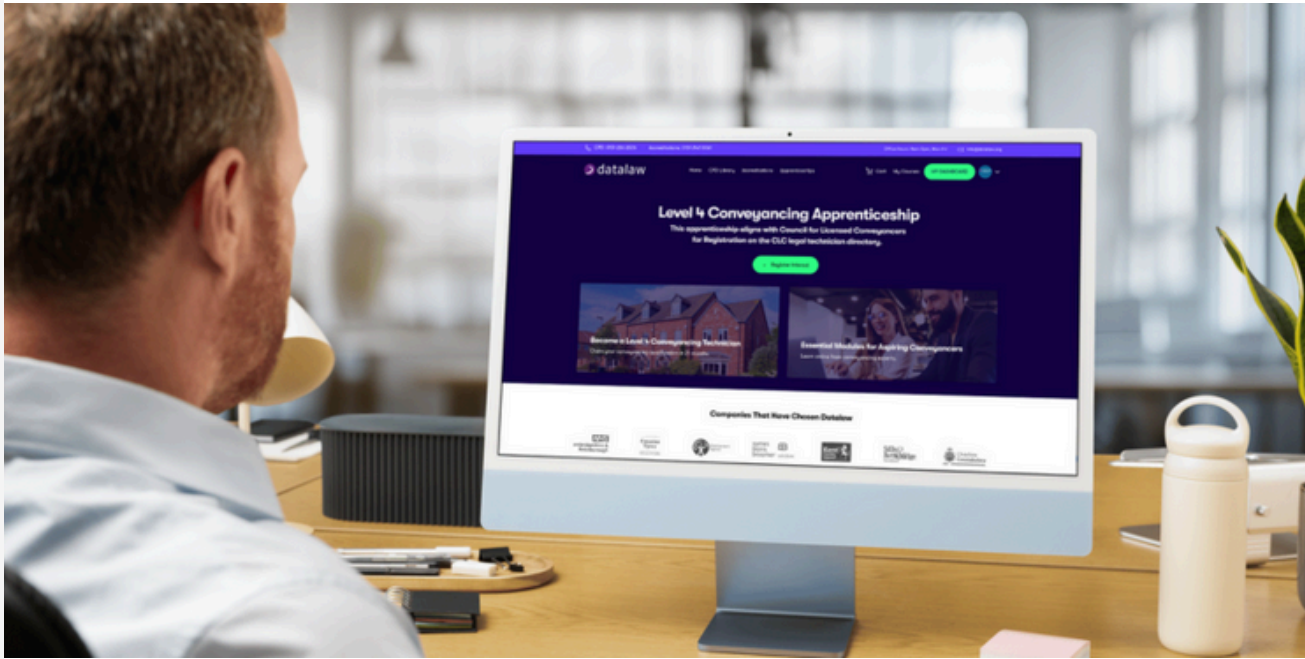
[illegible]

datalaw

Home CPD Library Accreditations Apprenticeships

Cart My Courses

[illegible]

Level 4 Conveyancing Apprenticeship

This apprenticeship aligns with Council for Licensed Conveyancers for Registration on the CLC legal technician directory.

Register Interest

Become a Level 4 Conveyancing Technician

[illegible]

Essential Modules for Aspiring Conveyancers

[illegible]

Companies That Have Chosen Datalaw

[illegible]